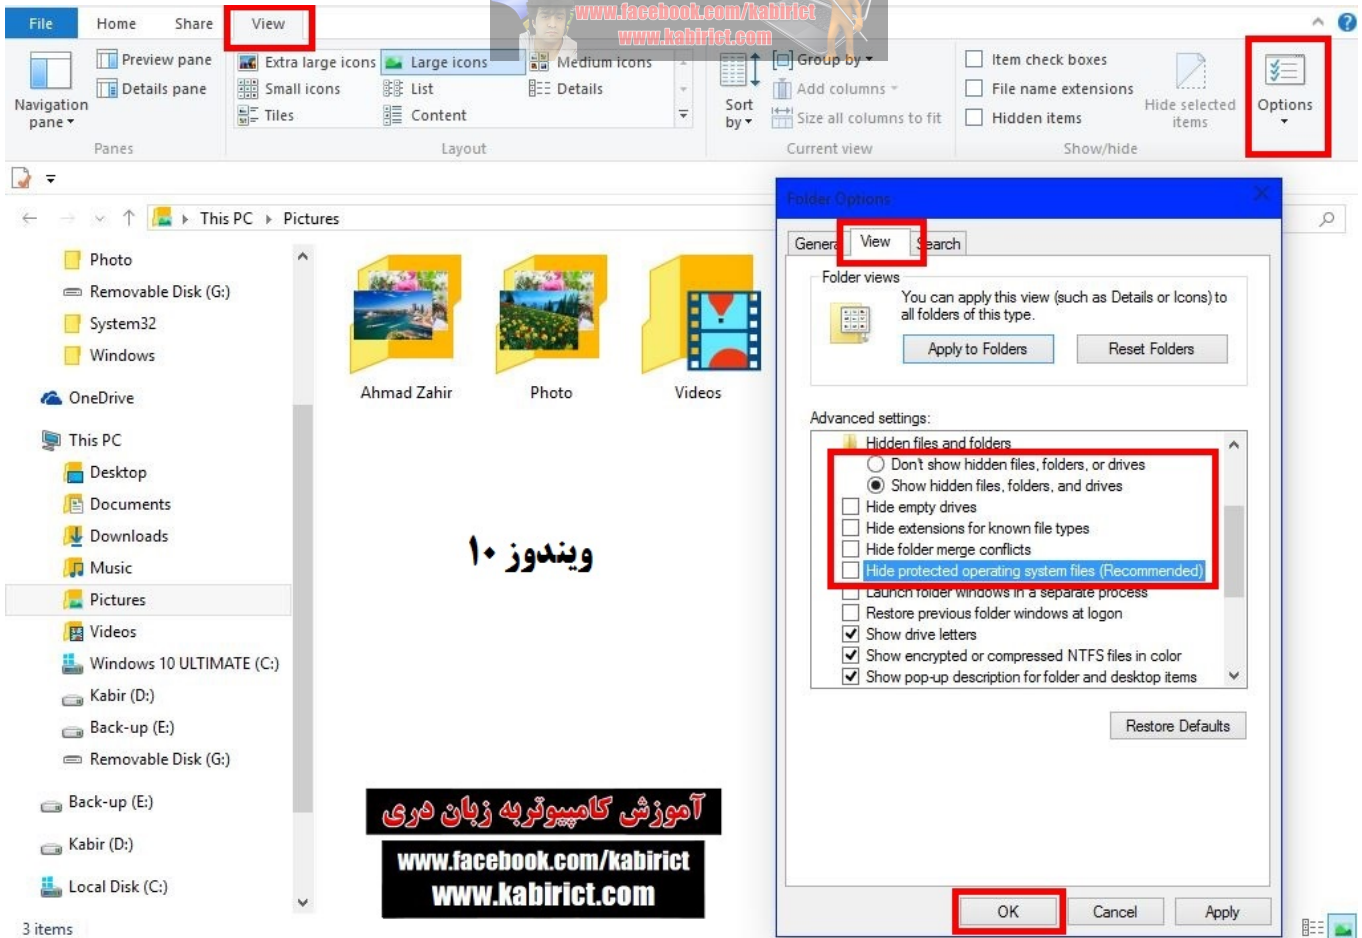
File Home Share View

www.facebook.com/kabirict
www.kabirict.com

Navigation pane
Preview pane
Details pane
Panes

Extra large icons
Large icons
Medium icons
Small icons
List
Details
Tiles
Content
Layout

Sort by
Group by
Add columns
Size all columns to fit
Current view

Item check boxes
File name extensions
Hidden items
Hide selected items
Show/hide

Options

This PC › Pictures

Photo
Removable Disk (G:)
System32
Windows
OneDrive
This PC
Desktop
Documents
Downloads
Music
Pictures
Videos
Windows 10 ULTIMATE (C:)
Kabir (D:)
Back-up (E:)
Removable Disk (G:)
Back-up (E:)
Kabir (D:)
Local Disk (C:)

3 items

Ahmad Zahir
Photo
Videos

ویندوز ۱۰

آموزش کامپیوتربه زبان دری
www.facebook.com/kabirict
www.kabirict.com

Folder Options

General View Search

Folder views
You can apply this view (such as Details or Icons) to all folders of this type.
Apply to Folders
Reset Folders

Advanced settings:
Hidden files and folders
Don't show hidden files, folders, or drives
Show hidden files, folders, and drives
Hide empty drives
Hide extensions for known file types
Hide folder merge conflicts
Hide protected operating system files (Recommended)
Launch folder windows in a separate process
Restore previous folder windows at logon
Show drive letters
Show encrypted or compressed NTFS files in color
Show pop-up description for folder and desktop items

Restore Defaults

OK
Cancel
Apply